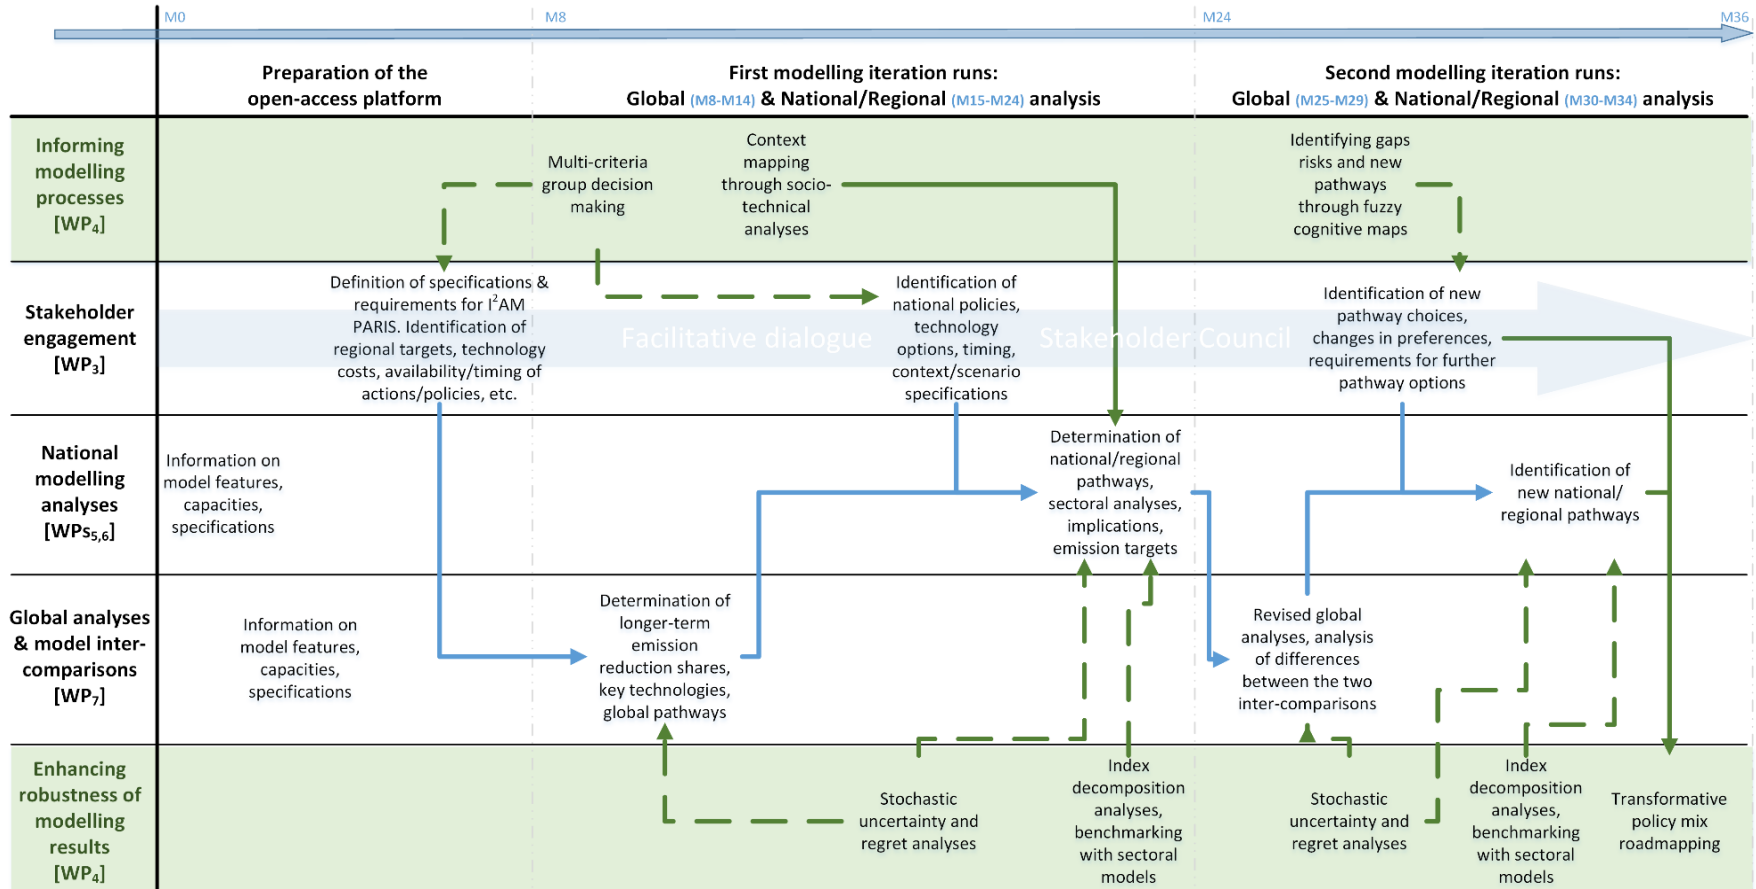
M0 M8 M24 M36

Preparation of the open-access platform

First modelling iteration runs: Global (M8-M14) & National/Regional (M15-M24) analysis

Second modelling iteration runs: Global (M25-M29) & National/Regional (M30-M34) analysis

Informing modelling processes [WP$_4$]

Multi-criteria group decision making

Context mapping through socio-technical analyses

Identifying gaps risks and new pathways through fuzzy cognitive maps

Stakeholder engagement [WP$_3$]

Definition of specifications & requirements for I$^2$AM PARIS. Identification of regional targets, technology costs, availability/timing of actions/policies, etc.

Facilitative dialogue

Identification of national policies, technology options, timing, context/scenario specifications

Stakeholder Council

Identification of new pathway choices, changes in preferences, requirements for further pathway options

National modelling analyses [WPs$_{5,6}$]

Information on model features, capacities, specifications

Determination of national/regional pathways, sectoral analyses, implications, emission targets

Identification of new national/ regional pathways

Global analyses & model inter-comparisons [WP$_7$]

Information on model features, capacities, specifications

Determination of longer-term emission reduction shares, key technologies, global pathways

Revised global analyses, analysis of differences between the two inter-comparisons

Enhancing robustness of modelling results [WP$_4$]

Stochastic uncertainty and regret analyses

Index decomposition analyses, benchmarking with sectoral models

Stochastic uncertainty and regret analyses

Index decomposition analyses, benchmarking with sectoral models

Transformative policy mix roadmapping